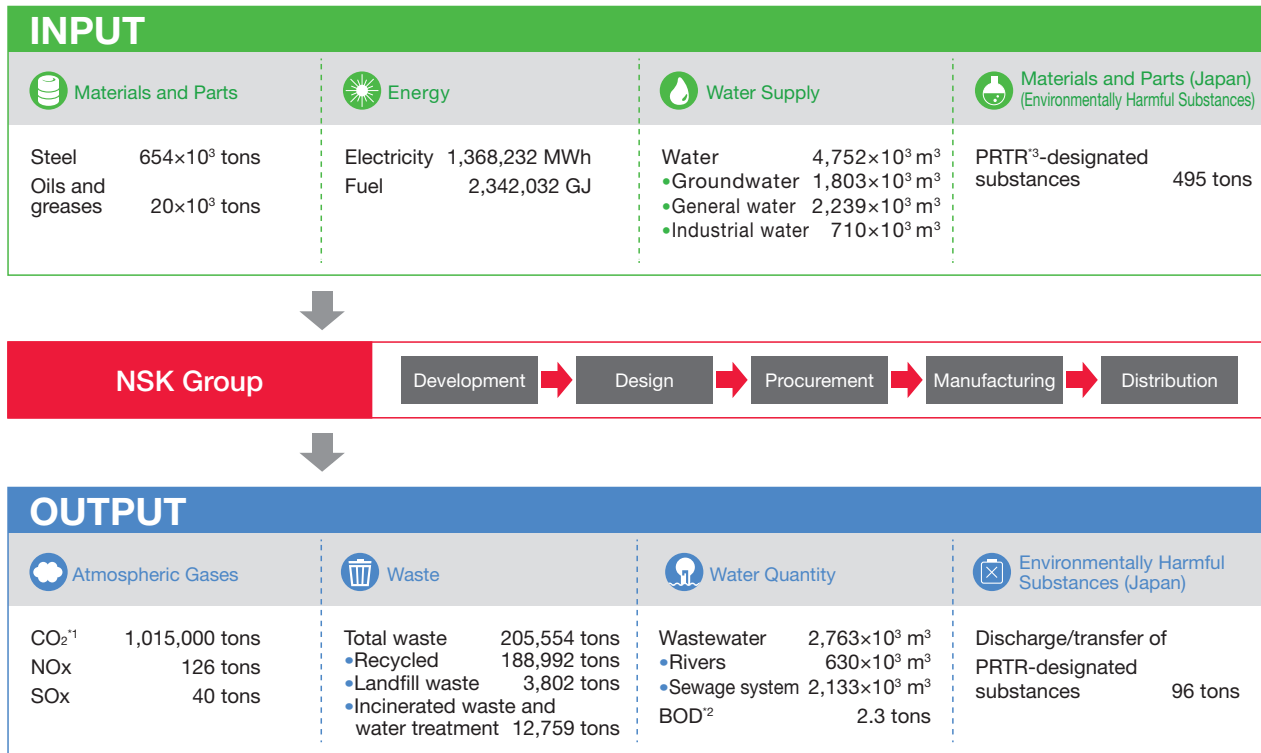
INPUT

Materials and Parts

Steel $654\times10^3$ tons
Oils and greases $20\times10^3$ tons

Energy

Electricity 1,368,232 MWh
Fuel 2,342,032 GJ

Water Supply

Water $4,752\times10^3$ $m^3$
•Groundwater $1,803\times10^3$ $m^3$
•General water $2,239\times10^3$ $m^3$
•Industrial water $710\times10^3$ $m^3$

Materials and Parts (Japan) (Environmentally Harmful Substances)

PRTR*3-designated substances 495 tons

NSK Group

Development
Design
Procurement
Manufacturing
Distribution

OUTPUT

Atmospheric Gases

$CO_2$*1 1,015,000 tons
NOx 126 tons
SOx 40 tons

Waste

Total waste 205,554 tons
•Recycled 188,992 tons
•Landfill waste 3,802 tons
•Incinerated waste and water treatment 12,759 tons

Water Quantity

Wastewater $2,763\times10^3$ $m^3$
•Rivers $630\times10^3$ $m^3$
•Sewage system $2,133\times10^3$ $m^3$
BOD*2 2.3 tons

Environmentally Harmful Substances (Japan)

Discharge/transfer of PRTR-designated substances 96 tons